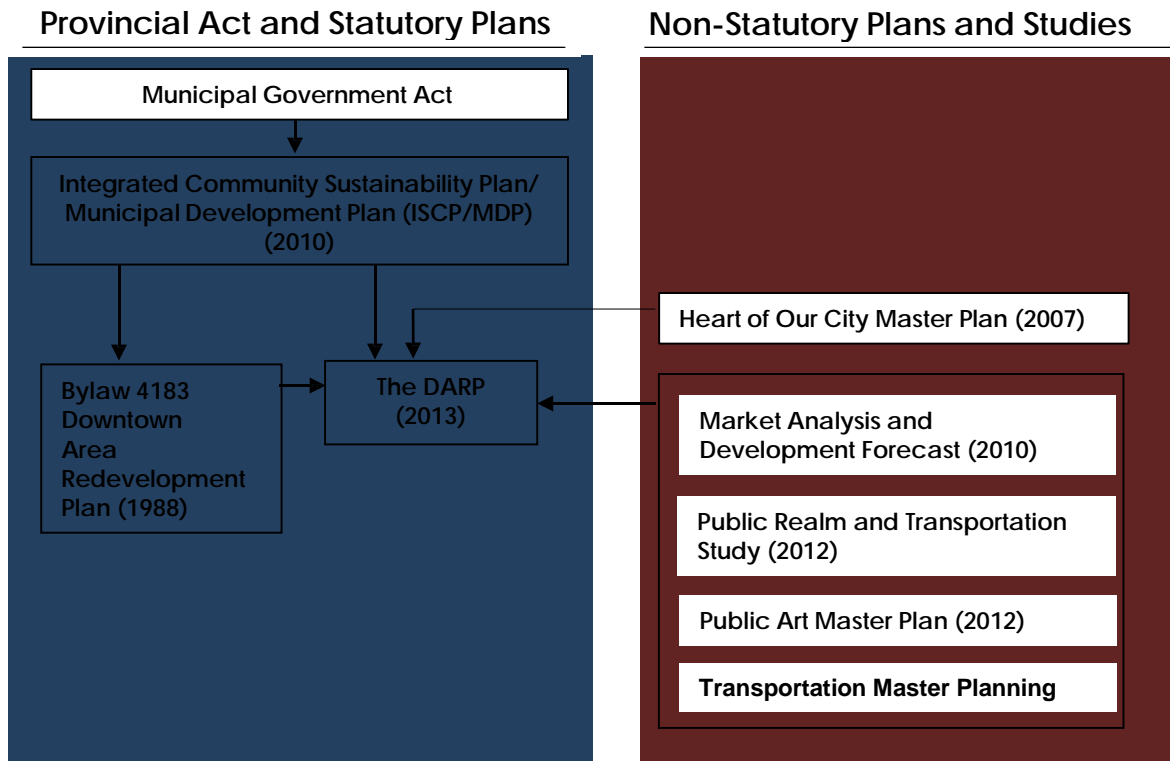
Provincial Act and Statutory Plans

Municipal Government Act

Integrated Community Sustainability Plan/ Municipal Development Plan (ISCP/MDP) (2010)

Bylaw 4183 Downtown Area Redevelopment Plan (1988)

The DARP (2013)

Non-Statutory Plans and Studies

Heart of Our City Master Plan (2007)

Market Analysis and Development Forecast (2010)

Public Realm and Transportation Study (2012)

Public Art Master Plan (2012)

Transportation Master Planning